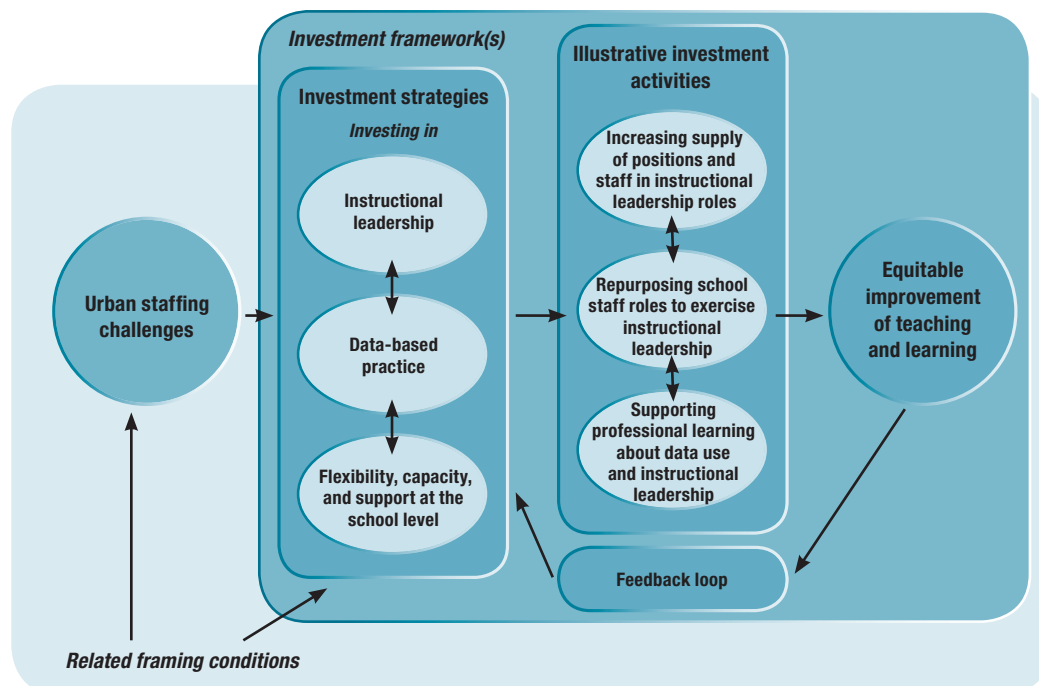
Investment framework(s)

Investment strategies

Investing in

Instructional leadership

Data-based practice

Flexibility, capacity, and support at the school level

Illustrative investment activities

Increasing supply of positions and staff in instructional leadership roles

Repurposing school staff roles to exercise instructional leadership

Supporting professional learning about data use and instructional leadership

Urban staffing challenges

Equitable improvement of teaching and learning

Feedback loop

Related framing conditions